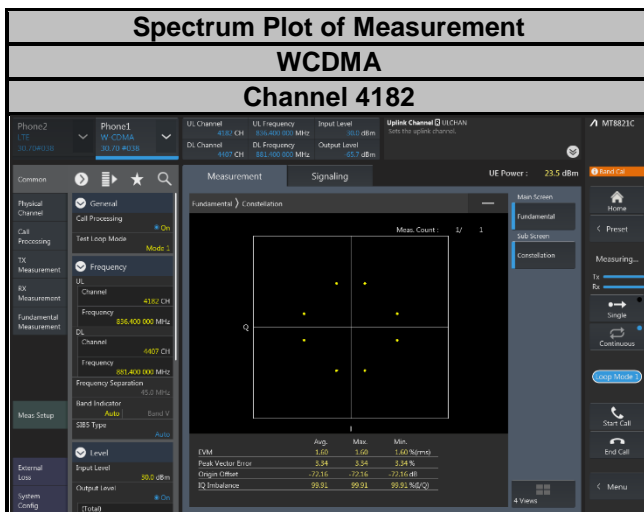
Spectrum Plot of Measurement

WCDMA

Channel 4182

Phone2
LTE
30.70 #038

Phone1
W-CDMA
30.70 #038

UL Channel 4182 CH
UL Frequency 836.400 000 MHz
Input Level 30.0 dBm
DL Channel 4407 CH
DL Frequency 881.400 000 MHz
Output Level -65.7 dBm

Uplink Channel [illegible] ULCHAN
Sets the uplink channel.

MT8821C

Common

UE Power : 23.5 dBm

Band Cal

Physical Channel

General
Call Processing
On
Test Loop Mode
Mode 1

Call Processing

TX Measurement

Frequency
UL
Channel
4182 CH
Frequency
836.400 000 MHz

RX Measurement

Fundamental Measurement

DL
Channel
4407 CH
Frequency
881.400 000 MHz
Frequency Separation
45.0 MHz
Band Indicator
Auto Band V
SIB5 Type
Auto

Meas Setup

Level
Input Level
30.0 dBm
Output Level
On
(Total)

External Loss

System Config

Measurement

Signaling

Fundamental 〉 Constellation

Meas. Count : 1/ 1

Q

I

| | Avg. | Max. | Min. | |
|---|---|---|---|---|
| EVM | 1.60 | 1.60 | 1.60 | %(rms) |
| Peak Vector Error | 3.34 | 3.34 | 3.34 | % |
| Origin Offset | -72.16 | -72.16 | -72.16 | dB |
| IQ Imbalance | 99.91 | 99.91 | 99.91 | %(I/Q) |

Main Screen
Fundamental
Sub Screen
Constellation

4 Views

Home
Preset
Measuring...
Tx
Rx
Single
Continuous
Loop Mode 1
Start Call
End Call
Menu